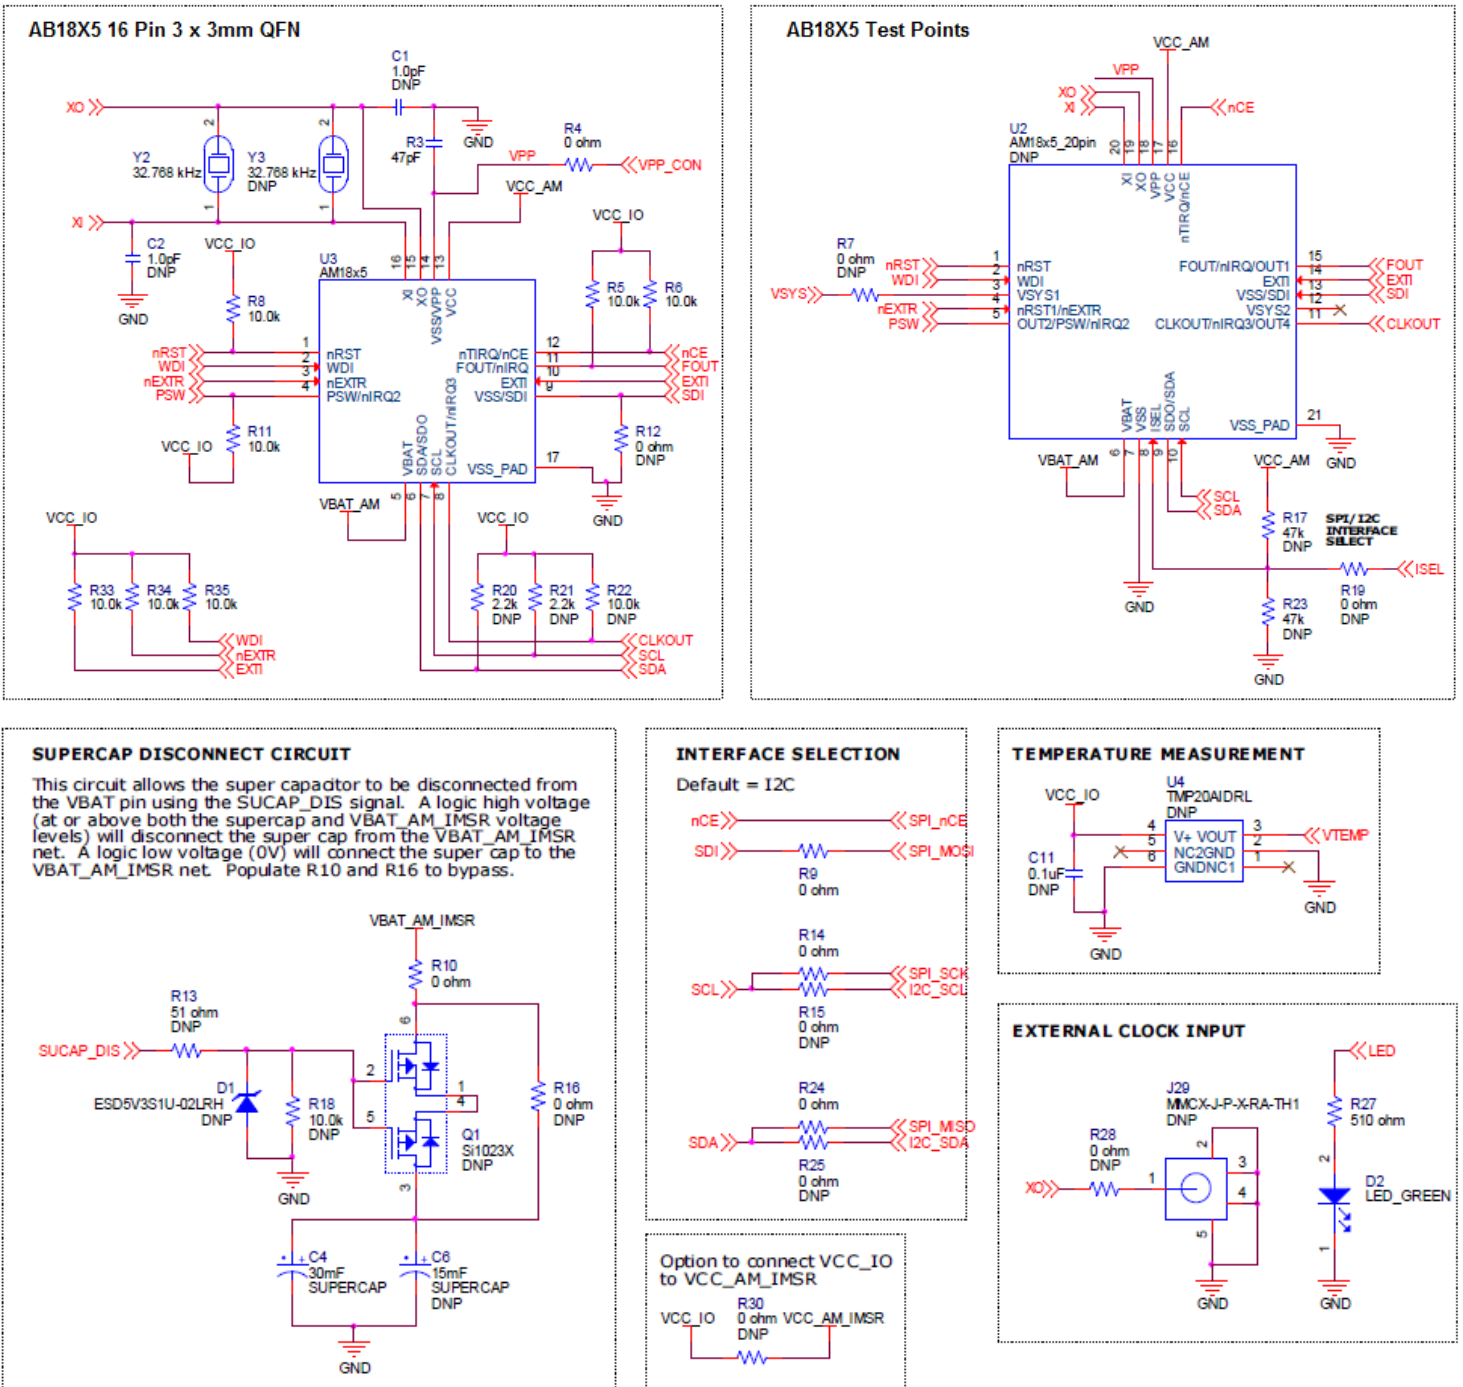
AB18X5 16 Pin 3 x 3mm QFN

C1
1.0pF
DNP

XO
Y2
32.768 kHz
Y3
32.768 kHz
DNP
R3
47pF
GND
R4
0 ohm
VPP
VPP_CON
VCC_AM
XI
C2
1.0pF
DNP
GND
VCC_IO
R8
10.0k
U3
AM18x5
16 15 14 13
XI XO VSS/VPP VCC
VCC_IO
R5
10.0k
R6
10.0k
nRST
WDI
nEXTR
PSW
1 2 3 4
nRST
WDI
nEXTR
PSW/nIRQ2
nTIRQ/nCE
FOUT/nIRQ
EXTI
VSS/SDI
12 11 10 9
nCE
FOUT
EXTI
SDI
R11
10.0k
VCC_IO
VBAT
SDA/SDO
SCL
CLKOUT/nIRQ3
VSS_PAD
17
R12
0 ohm
DNP
GND
VBAT_AM
5 6 7 8
VCC_IO
VCC_IO
R33
10.0k
R34
10.0k
R35
10.0k
R20
2.2k
DNP
R21
2.2k
DNP
R22
10.0k
DNP
WDI
nEXTR
EXTI
CLKOUT
SCL
SDA

AB18X5 Test Points

VCC_AM
VPP
XO
XI
nCE
U2
AM18x5_20pin
DNP
20 19 18 17 16
XI XO VPP VCC nTIRQ/nCE
R7
0 ohm
DNP
VSYS
nRST
WDI
nEXTR
PSW
1 2 3 4 5
nRST
WDI
VSYS1
nRST1/nEXTR
OUT2/PSW/nIRQ2
FOUT/nIRQ/OUT1
EXTI
VSS/SDI
VSYS2
CLKOUT/nIRQ3/OUT4
15 14 13 12 11
FOUT
EXTI
SDI
CLKOUT
VBAT VSS ISEL SDO/SDA SCL
VSS_PAD
21
GND
VBAT_AM
6 7 8 9 10
VCC_AM
SCL
SDA
R17
47k
DNP
SPI/I2C INTERFACE SELECT
GND
R19
0 ohm
DNP
ISEL
R23
47k
DNP
GND

SUPERCAP DISCONNECT CIRCUIT

This circuit allows the super capacitor to be disconnected from the VBAT pin using the SUCAP_DIS signal. A logic high voltage (at or above both the supercap and VBAT_AM_IMSR voltage levels) will disconnect the super cap from the VBAT_AM_IMSR net. A logic low voltage (0V) will connect the super cap to the VBAT_AM_IMSR net. Populate R10 and R16 to bypass.

VBAT_AM_IMSR
R10
0 ohm
R13
51 ohm
DNP
SUCAP_DIS
6
2
1
4
5
D1
ESD5V3S1U-02LRH
DNP
R18
10.0k
DNP
Q1
Si1023X
DNP
R16
0 ohm
DNP
GND
3
C4
30mF
SUPERCAP
C6
15mF
SUPERCAP
DNP
GND

INTERFACE SELECTION

Default = I2C

nCE
SPI_nCE
SDI
SPI_MOSI
R9
0 ohm
R14
0 ohm
SCL
SPI_SCK
I2C_SCL
R15
0 ohm
DNP
R24
0 ohm
SDA
SPI_MISO
I2C_SDA
R25
0 ohm
DNP

Option to connect VCC_IO to VCC_AM_IMSR

VCC_IO
R30
0 ohm
DNP
VCC_AM_IMSR

TEMPERATURE MEASUREMENT

VCC_IO
U4
TMP20AIDRL
DNP
4 5 6
V+ VOUT
NC2GND
GNDNC1
3 2 1
VTEMP
C11
0.1uF
DNP
GND
GND

EXTERNAL CLOCK INPUT

LED
J29
MMCX-J-P-X-RA-TH1
DNP
R27
510 ohm
R28
0 ohm
DNP
XO
1
2
3
4
5
2
D2
LED_GREEN
1
GND
GND